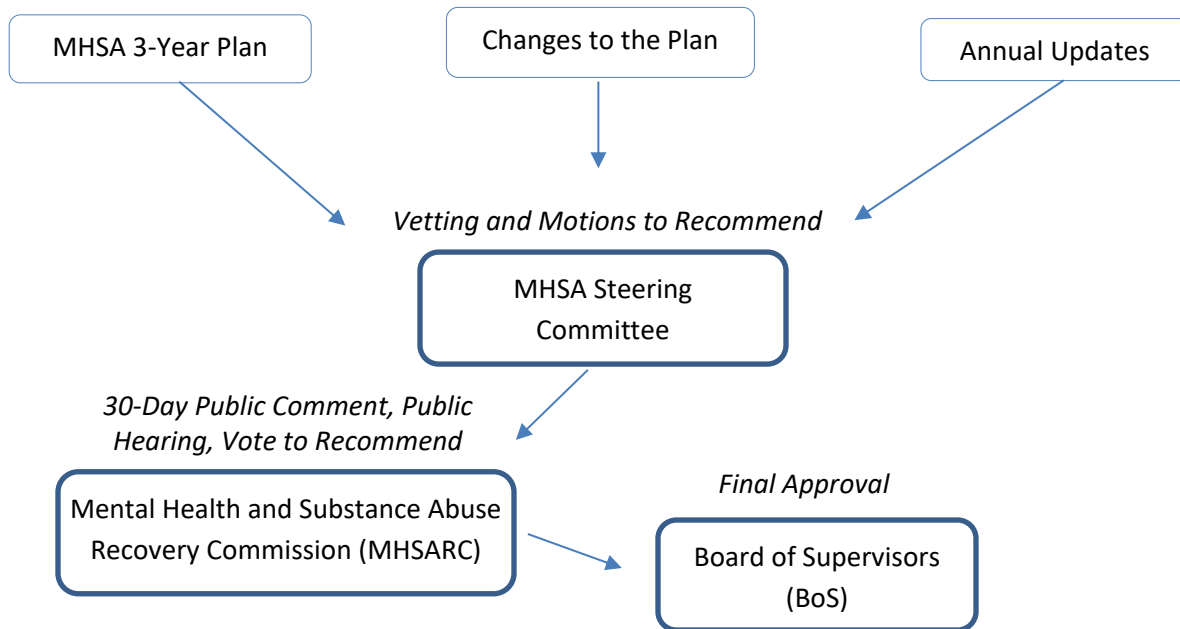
MHSA 3-Year Plan

Changes to the Plan

Annual Updates

Vetting and Motions to Recommend

MHSA Steering Committee

30-Day Public Comment, Public Hearing, Vote to Recommend

Mental Health and Substance Abuse Recovery Commission (MHSARC)

Final Approval

Board of Supervisors (BoS)